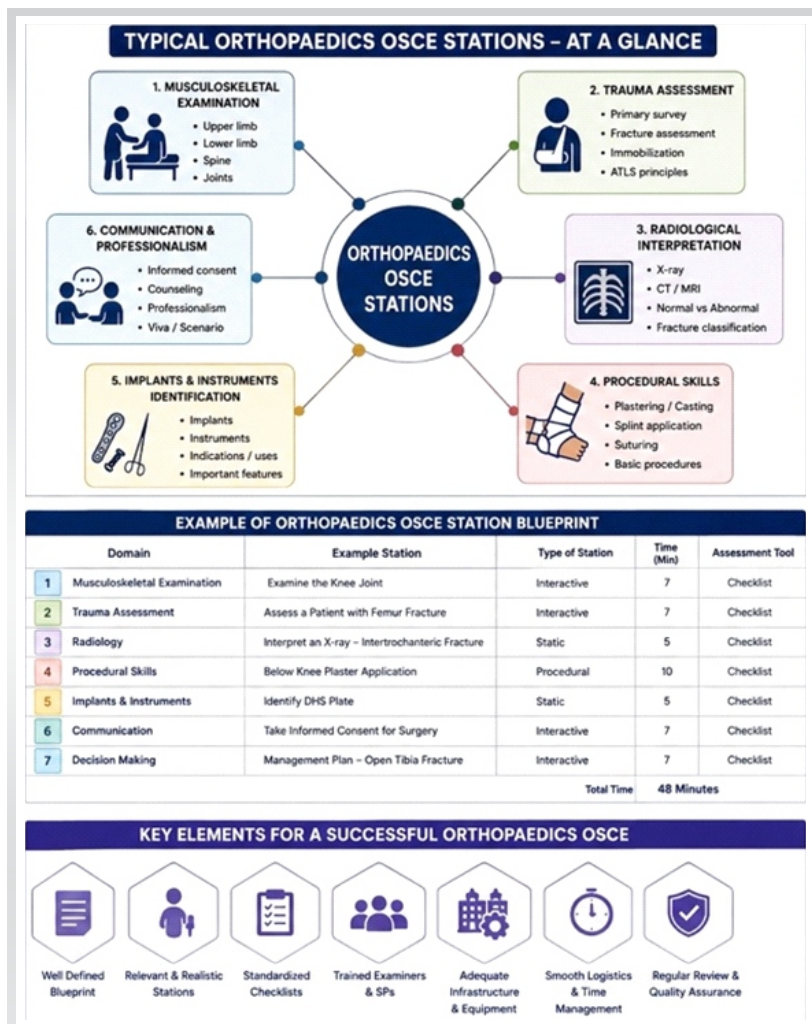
TYPICAL ORTHOPAEDICS OSCE STATIONS – AT A GLANCE

1. MUSCULOSKELETAL EXAMINATION
• Upper limb
• Lower limb
• Spine
• Joints

2. TRAUMA ASSESSMENT
• Primary survey
• Fracture assessment
• Immobilization
• ATLS principles

6. COMMUNICATION & PROFESSIONALISM
• Informed consent
• Counseling
• Professionalism
• Viva / Scenario

ORTHOPAEDICS OSCE STATIONS

3. RADIOLOGICAL INTERPRETATION
• X-ray
• CT / MRI
• Normal vs Abnormal
• Fracture classification

5. IMPLANTS & INSTRUMENTS IDENTIFICATION
• Implants
• Instruments
• Indications / uses
• Important features

4. PROCEDURAL SKILLS
• Plastering / Casting
• Splint application
• Suturing
• Basic procedures

EXAMPLE OF ORTHOPAEDICS OSCE STATION BLUEPRINT

| | Domain | Example Station | Type of Station | Time (Min) | Assessment Tool |
|---|---|---|---|---|---|
| 1 | Musculoskeletal Examination | Examine the Knee Joint | Interactive | 7 | Checklist |
| 2 | Trauma Assessment | Assess a Patient with Femur Fracture | Interactive | 7 | Checklist |
| 3 | Radiology | Interpret an X-ray – Intertrochanteric Fracture | Static | 5 | Checklist |
| 4 | Procedural Skills | Below Knee Plaster Application | Procedural | 10 | Checklist |
| 5 | Implants & Instruments | Identify DHS Plate | Static | 5 | Checklist |
| 6 | Communication | Take Informed Consent for Surgery | Interactive | 7 | Checklist |
| 7 | Decision Making | Management Plan – Open Tibia Fracture | Interactive | 7 | Checklist |
| | | | Total Time | 48 Minutes | |

KEY ELEMENTS FOR A SUCCESSFUL ORTHOPAEDICS OSCE

Well Defined Blueprint
Relevant & Realistic Stations
Standardized Checklists
Trained Examiners & SPs
Adequate Infrastructure & Equipment
Smooth Logistics & Time Management
Regular Review & Quality Assurance